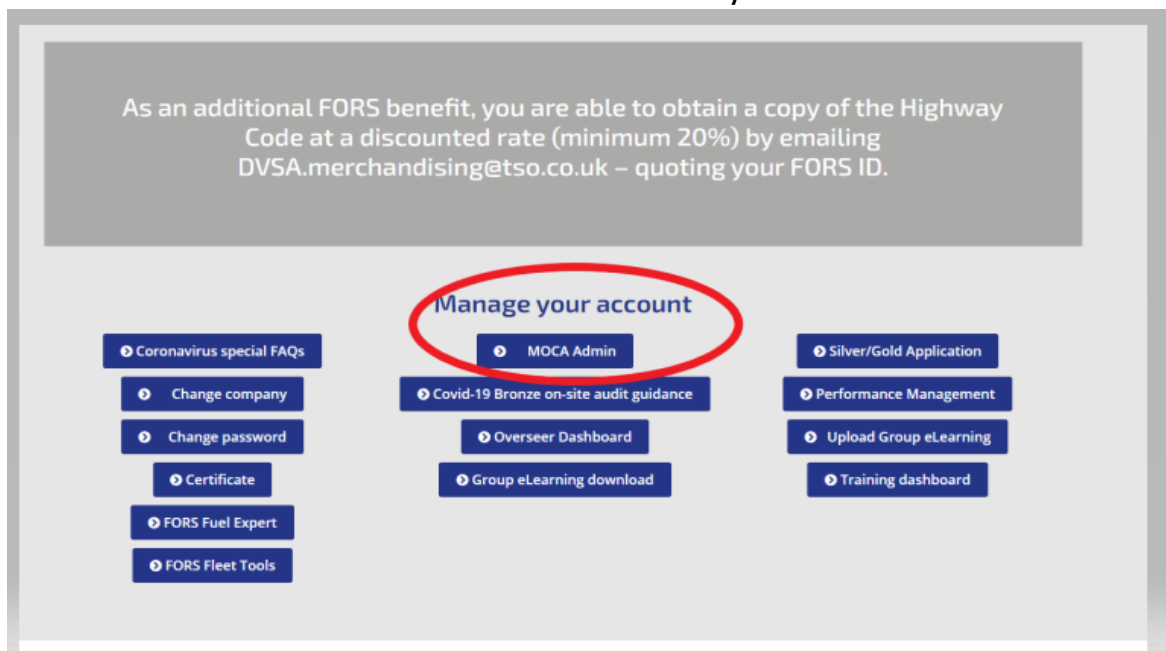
As an additional FORS benefit, you are able to obtain a copy of the Highway Code at a discounted rate (minimum 20%) by emailing DVSA.merchandising@tso.co.uk – quoting your FORS ID.

Manage your account

Coronavirus special FAQs

Change company

Change password

Certificate

FORS Fuel Expert

FORS Fleet Tools

MOCA Admin

Covid-19 Bronze on-site audit guidance

Overseer Dashboard

Group eLearning download

Silver/Gold Application

Performance Management

Upload Group eLearning

Training dashboard